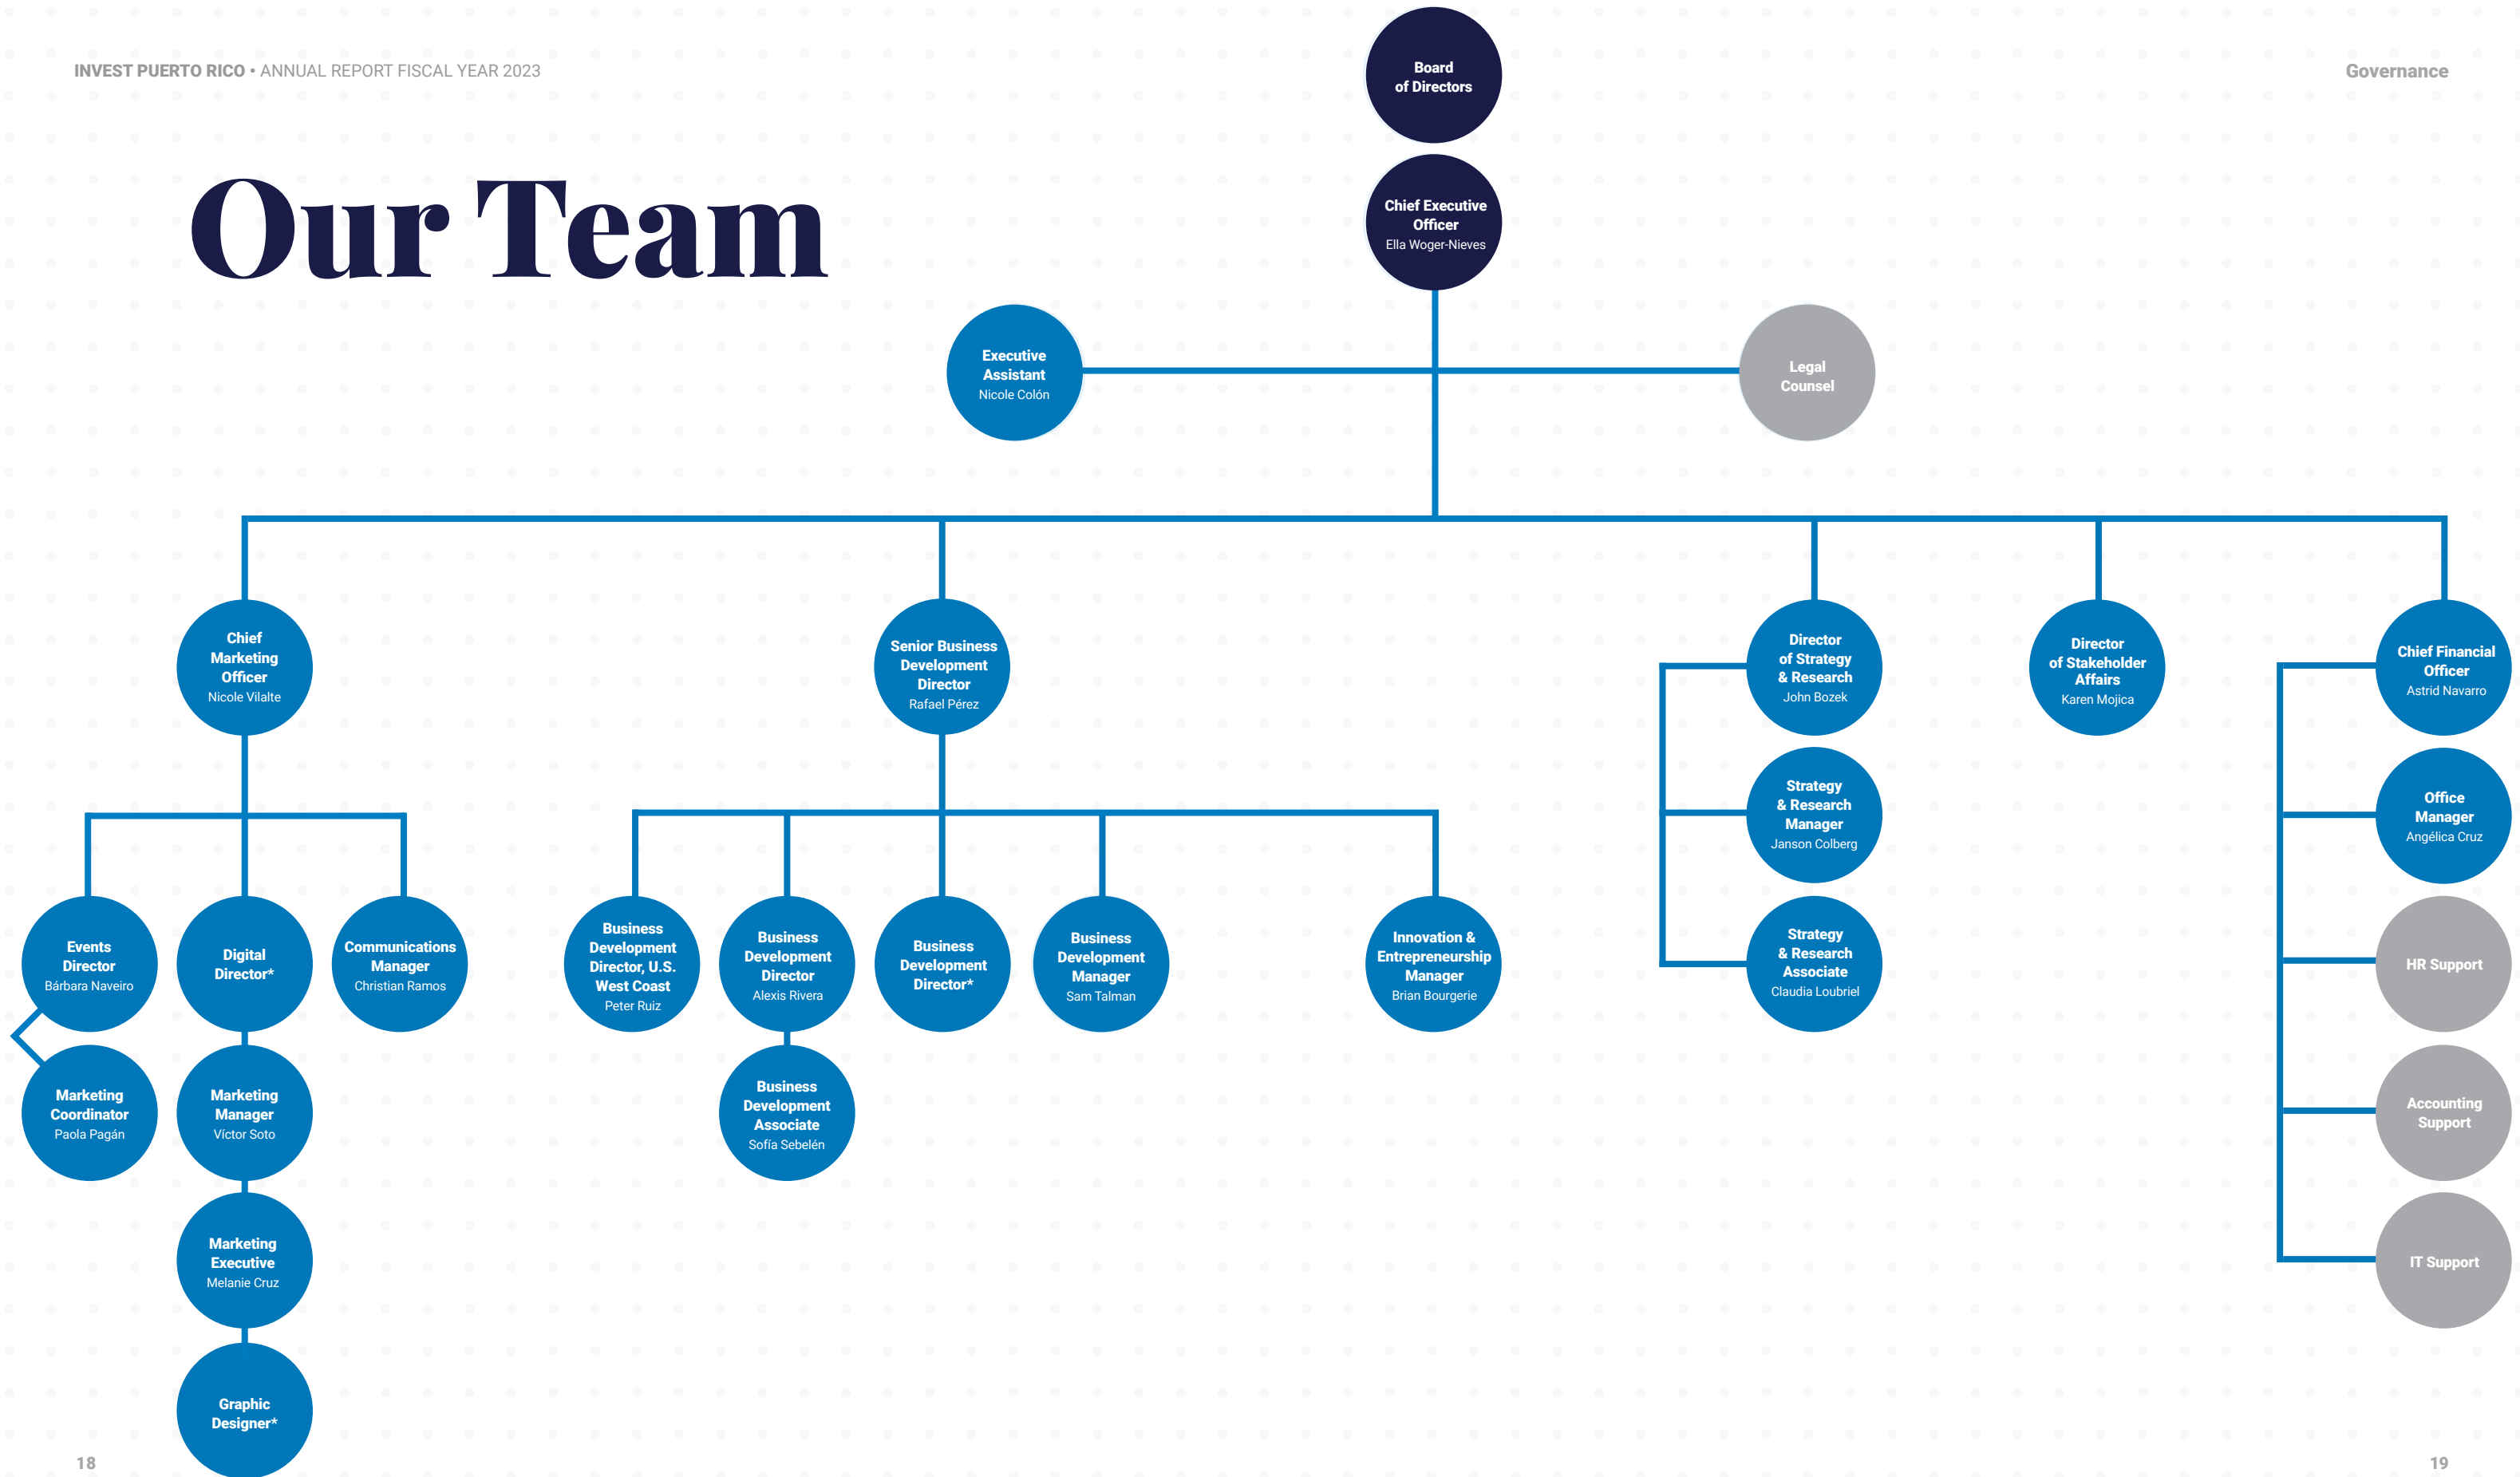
INVEST PUERTO RICO • ANNUAL REPORT FISCAL YEAR 2023

Governance

Our Team

Board of Directors

Chief Executive Officer
Ella Woger-Nieves

Executive Assistant
Nicole Colón

Legal Counsel

Chief Marketing Officer
Nicole Vilalte

Senior Business Development Director
Rafael Pérez

Director of Strategy & Research
John Bozek

Director of Stakeholder Affairs
Karen Mojica

Chief Financial Officer
Astrid Navarro

Events Director
Bárbara Naveiro

Digital Director*

Communications Manager
Christian Ramos

Marketing Coordinator
Paola Pagán

Marketing Manager
Víctor Soto

Marketing Executive
Melanie Cruz

Graphic Designer*

Business Development Director, U.S. West Coast
Peter Ruiz

Business Development Director
Alexis Rivera

Business Development Director*

Business Development Manager
Sam Talman

Innovation & Entrepreneurship Manager
Brian Bourgerie

Business Development Associate
Sofía Sebelén

Strategy & Research Manager
Janson Colberg

Strategy & Research Associate
Claudia Loubriel

Office Manager
Angélica Cruz

HR Support

Accounting Support

IT Support

18

19